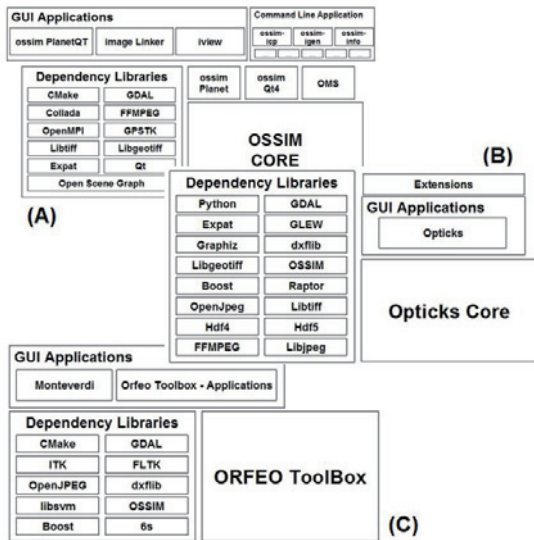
GUI Applications

ossim PlanetQT

image Linker

iview

Command Line Application

ossim-icp

ossim-igen

ossim-info

Dependency Libraries

| CMake | GDAL |
|---|---|
| Collada | FFMPEG |
| OpenMPI | GPSTK |
| Libtiff | Libgeotiff |
| Expat | Qt |
| Open Scene Graph | |

ossim Planet

ossim Qt4

OMS

OSSIM CORE

(A)

(B)

Dependency Libraries

| Python | GDAL |
|---|---|
| Expat | GLEW |
| Graphiz | dxflib |
| Libgeotiff | OSSIM |
| Boost | Raptor |
| OpenJpeg | Libtiff |
| Hdf4 | Hdf5 |
| FFMPEG | Libjpeg |

Extensions

GUI Applications

Opticks

Opticks Core

GUI Applications

Monteverdi

Orfeo Toolbox - Applications

Dependency Libraries

| CMake | GDAL |
|---|---|
| ITK | FLTK |
| OpenJPEG | dxflib |
| libsvm | OSSIM |
| Boost | 6s |

ORFEO ToolBox

(C)